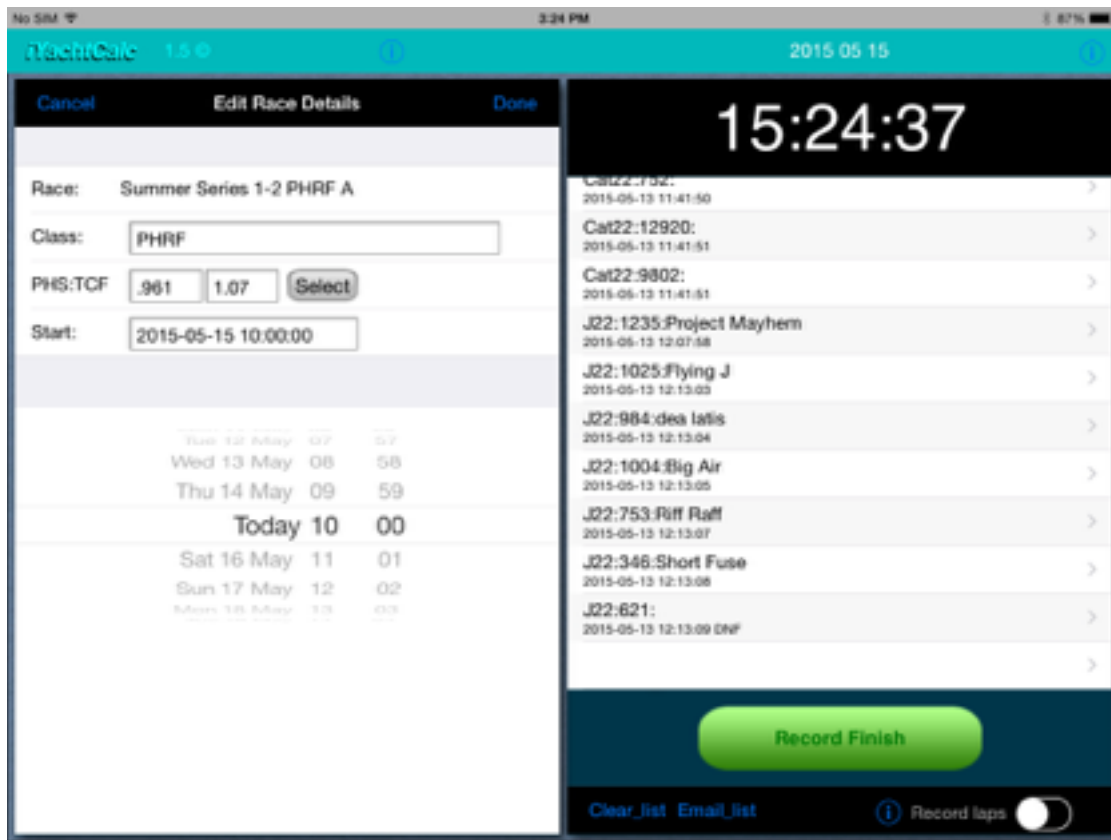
No SIM 3:24 PM 87%

iYachtCalc 1.5 ⓘ

2015 05 15 ⓘ

Cancel Edit Race Details Done

Race: Summer Series 1-2 PHRF A

Class: PHRF

PHS:TCF .961 1.07 Select

Start: 2015-05-15 10:00:00

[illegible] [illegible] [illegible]
Wed 13 May 08 58
Thu 14 May 09 59
Today 10 00
Sat 16 May 11 01
Sun 17 May 12 02
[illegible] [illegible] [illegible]

15:24:37

Cat22:752:
2015-05-13 11:41:50

Cat22:12920:
2015-05-13 11:41:51

Cat22:9802:
2015-05-13 11:41:51

J22:1235:Project Mayhem
2015-05-13 12:07:58

J22:1025:Flying J
2015-05-13 12:13:03

J22:984:dea latis
2015-05-13 12:13:04

J22:1004:Big Air
2015-05-13 12:13:05

J22:753:Riff Raff
2015-05-13 12:13:07

J22:346:Short Fuse
2015-05-13 12:13:08

J22:621:
2015-05-13 12:13:09 DNF

Record Finish

Clear_list Email_list ⓘ Record laps